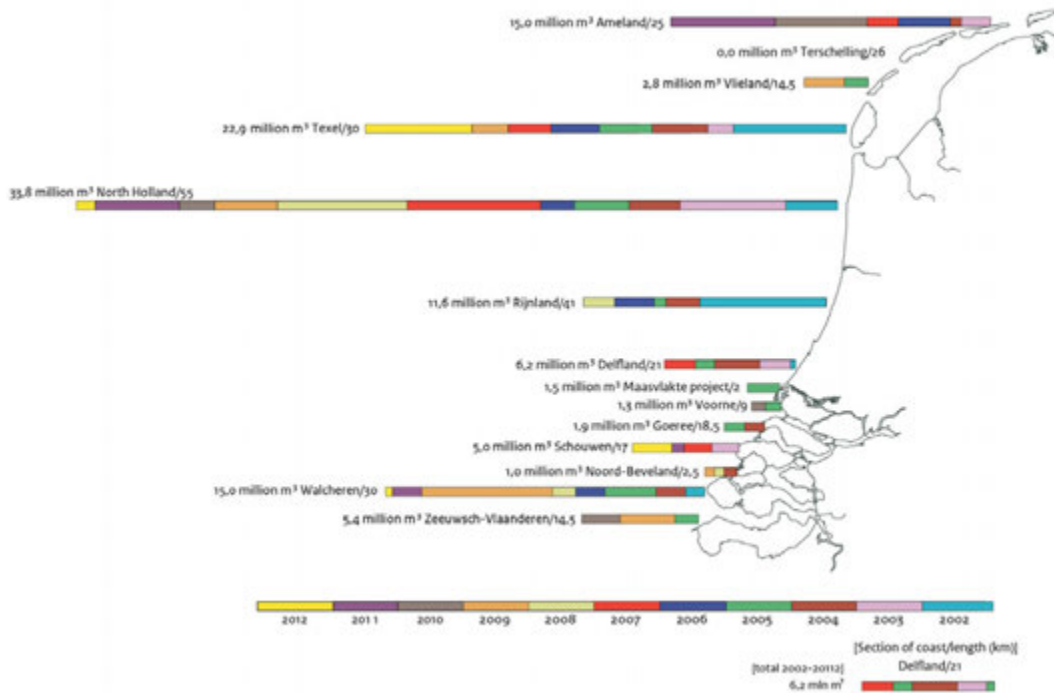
15,0 million m³ Ameland/25

0,0 million m³ Terschelling/26

2,8 million m³ Vlieland/14,5

22,9 million m³ Texel/30

33,8 million m³ North Holland/55

11,6 million m³ Rijnland/41

6,2 million m³ Delfland/21

1,5 million m³ Maasvlakte project/2

1,3 million m³ Voorne/9

1,9 million m³ Goeree/18,5

5,0 million m³ Schouwen/17

1,0 million m³ Noord-Beveland/2,5

15,0 million m³ Walcheren/30

5,4 million m³ Zeeuwsch-Vlaanderen/14,5

2012 2011 2010 2009 2008 2007 2006 2005 2004 2003 2002

[Section of coast/length (km)]

[total 2002-20112] Delfland/21

6,2 mln m³